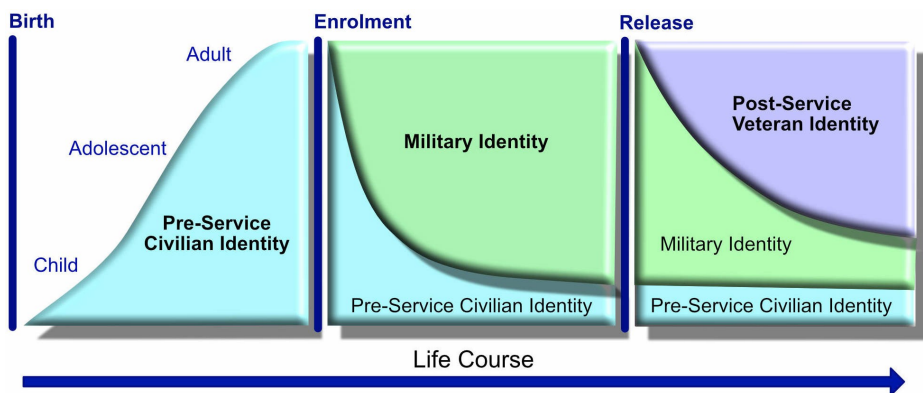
Birth

Adult

Adolescent

Child

Pre-Service Civilian Identity

Enrolment

Military Identity

Pre-Service Civilian Identity

Release

Post-Service Veteran Identity

Military Identity

Pre-Service Civilian Identity

Life Course